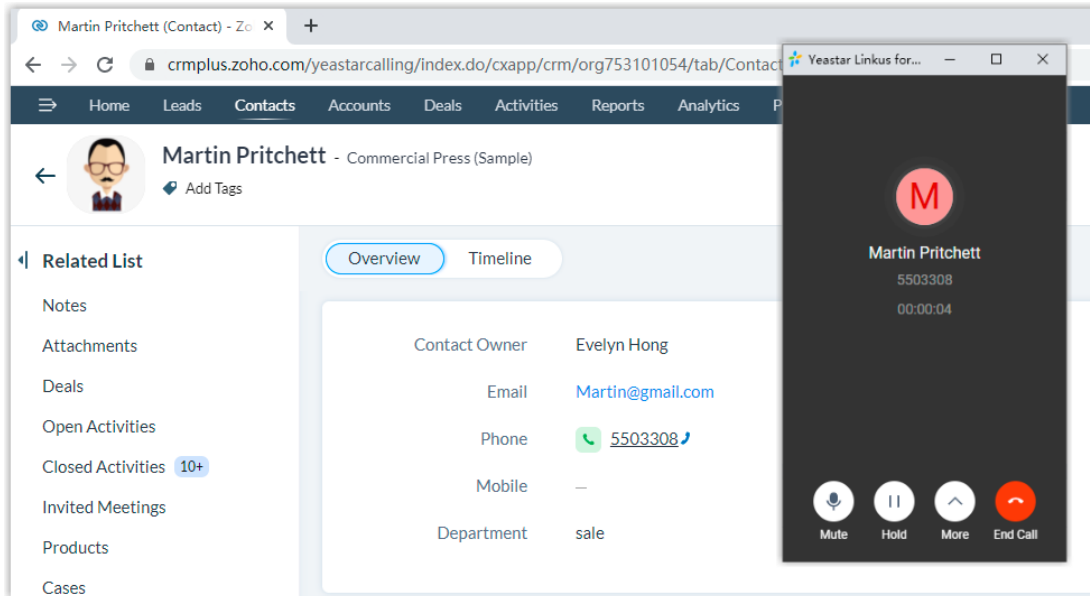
Martin Pritchett (Contact) - Zo ×
+
crmplus.zoho.com/yeastarcalling/index.do/cxapp/crm/org753101054/tab/Contact

Home Leads Contacts Accounts Deals Activities Reports Analytics P

Martin Pritchett - Commercial Press (Sample)
Add Tags

Related List
Notes
Attachments
Deals
Open Activities
Closed Activities 10+
Invited Meetings
Products
Cases

Overview Timeline

| | |
|---|---|
| Contact Owner | Evelyn Hong |
| Email | Martin@gmail.com |
| Phone | 5503308 |
| Mobile | — |
| Department | sale |

Yeastar Linkus for...
M
Martin Pritchett
5503308
00:00:04
Mute Hold More End Call